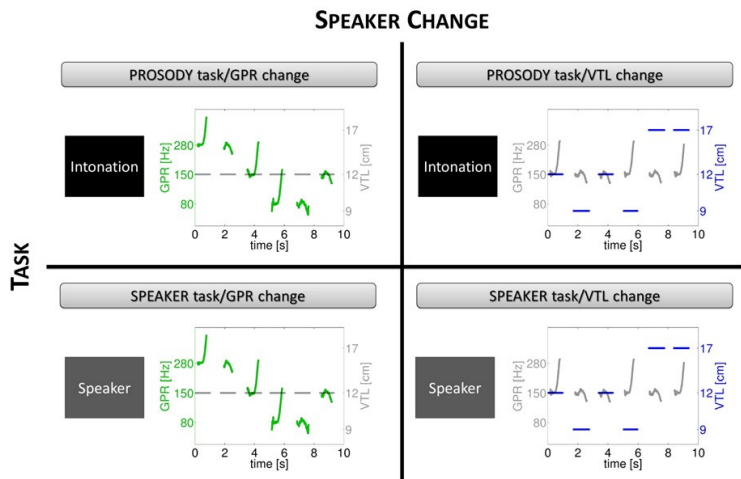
SPEAKER CHANGE

TASK

PROSODY task/GPR change

Intonation

GPR [Hz]
280
150
80
0 2 4 6 8 10
time [s]
VTL [cm]
17
12
9

PROSODY task/VTL change

Intonation

GPR [Hz]
280
150
80
0 2 4 6 8 10
time [s]
VTL [cm]
17
12
9

SPEAKER task/GPR change

Speaker

GPR [Hz]
280
150
80
0 2 4 6 8 10
time [s]
VTL [cm]
17
12
9

SPEAKER task/VTL change

Speaker

GPR [Hz]
280
150
80
0 2 4 6 8 10
time [s]
VTL [cm]
17
12
9